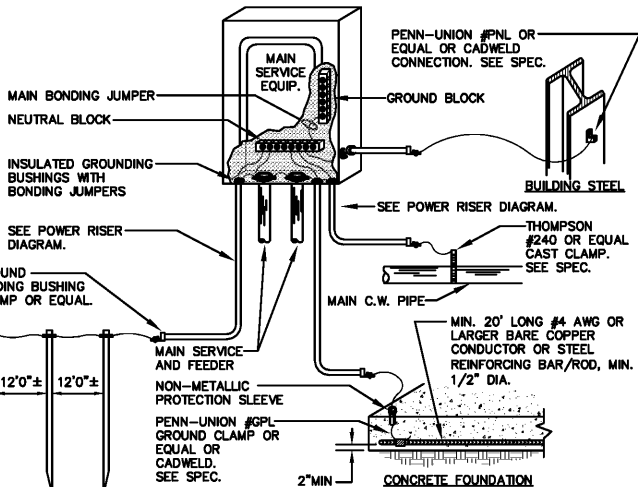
MAIN SERVICE EQUIP.

PENN-UNION #PNL OR EQUAL OR CADWELD CONNECTION. SEE SPEC.

MAIN BONDING JUMPER

GROUND BLOCK

NEUTRAL BLOCK

INSULATED GROUNDING BUSHINGS WITH BONDING JUMPERS

BUILDING STEEL

SEE POWER RISER DIAGRAM.

SEE POWER RISER DIAGRAM.

THOMPSON #240 OR EQUAL CAST CLAMP. SEE SPEC.

UND DING BUSHING MP OR EQUAL.

MAIN C.W. PIPE

MIN. 20' LONG #4 AWG OR LARGER BARE COPPER CONDUCTOR OR STEEL REINFORCING BAR/ROD, MIN. 1/2" DIA.

MAIN SERVICE AND FEEDER

12'0"± 12'0"±

NON-METALLIC PROTECTION SLEEVE

PENN-UNION #GPL GROUND CLAMP OR EQUAL OR CADWELD. SEE SPEC.

2"MIN

CONCRETE FOUNDATION